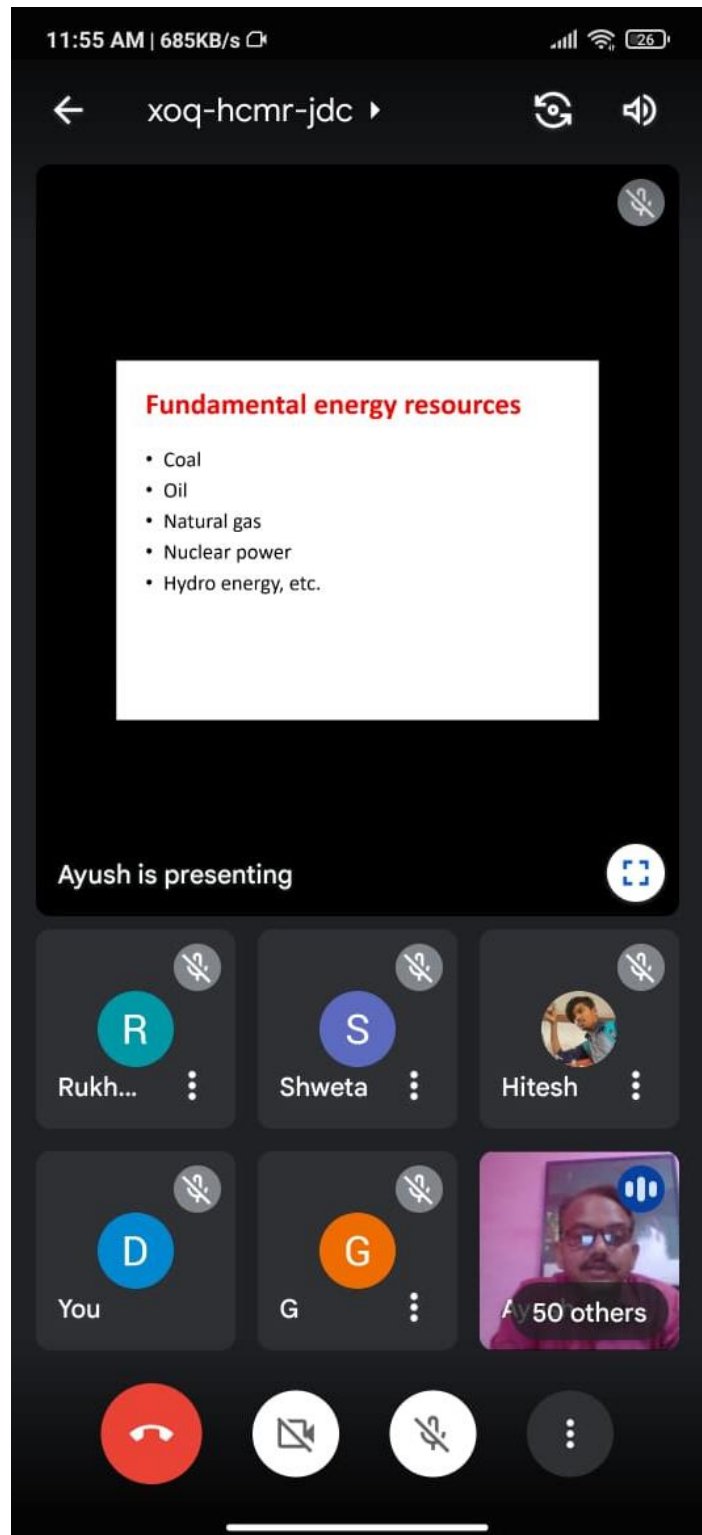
11:55 AM | 685KB/s

26

xoq-hcmr-jdc

Fundamental energy resources

- Coal
- Oil
- Natural gas
- Nuclear power
- Hydro energy, etc.

Ayush is presenting

R
Rukh...

S
Shweta

Hitesh

D
You

G
G

50 others